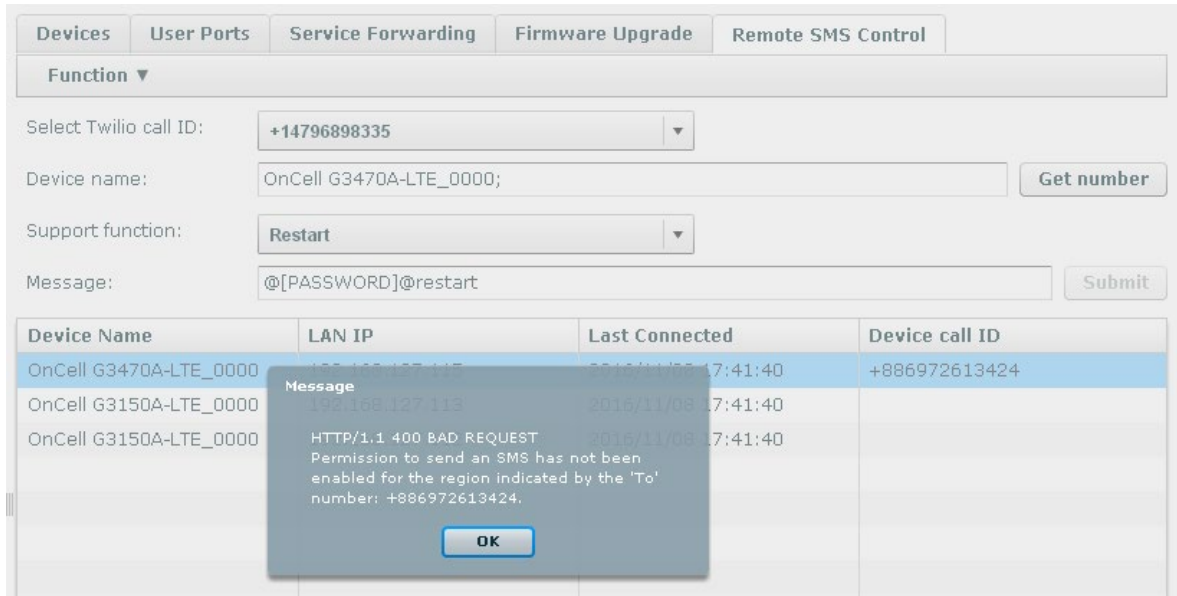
Devices | User Ports | Service Forwarding | Firmware Upgrade | Remote SMS Control

Function ▼

Select Twilio call ID: +14796898335

Device name: OnCell G3470A-LTE_0000;

Get number

Support function: Restart

Message: @[PASSWORD]@restart

Submit

| Device Name | LAN IP | Last Connected | Device call ID |
|---|---|---|---|
| OnCell G3470A-LTE_0000 | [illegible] | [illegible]7:41:40 | +886972613424 |
| OnCell G3150A-LTE_0000 | 192.168.127.113 | 2016/11/08 17:41:40 | |
| OnCell G3150A-LTE_0000 | | 2016/11/08 17:41:40 | |

Message

HTTP/1.1 400 BAD REQUEST
Permission to send an SMS has not been enabled for the region indicated by the 'To' number: +886972613424.

OK